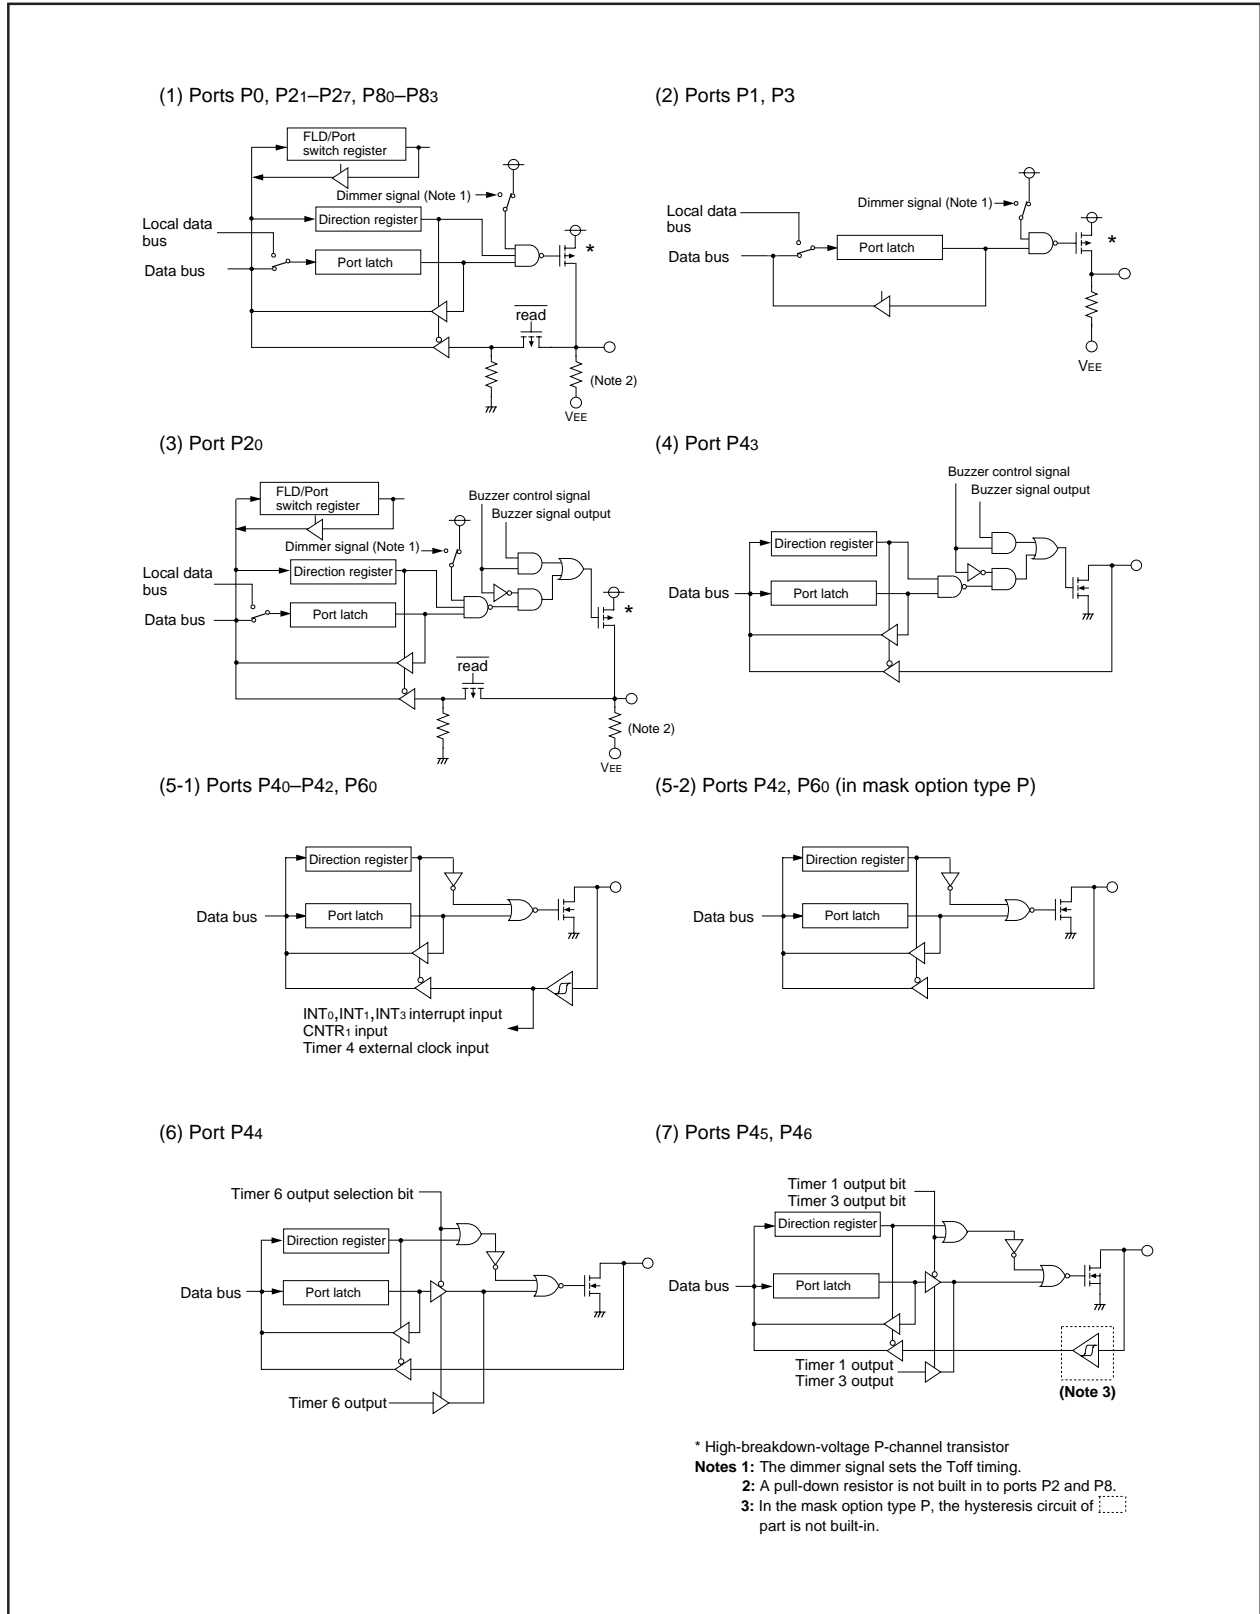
(1) Ports P0, P$2_1$–P$2_7$, P$8_0$–P$8_3$

FLD/Port switch register

Dimmer signal (Note 1)

Local data bus

Direction register

Data bus

Port latch

*

$\overline{read}$

(Note 2)

VEE

(2) Ports P1, P3

Dimmer signal (Note 1)

Local data bus

Port latch

Data bus

*

VEE

(3) Port P$2_0$

FLD/Port switch register

Buzzer control signal

Buzzer signal output

Dimmer signal (Note 1)

Local data bus

Direction register

Data bus

Port latch

*

$\overline{read}$

(Note 2)

VEE

(4) Port P$4_3$

Buzzer control signal

Buzzer signal output

Direction register

Data bus

Port latch

(5-1) Ports P$4_0$–P$4_2$, P$6_0$

Direction register

Data bus

Port latch

INT$_0$,INT$_1$,INT$_3$ interrupt input
CNTR$_1$ input
Timer 4 external clock input

(5-2) Ports P$4_2$, P$6_0$ (in mask option type P)

Direction register

Data bus

Port latch

(6) Port P$4_4$

Timer 6 output selection bit

Direction register

Data bus

Port latch

Timer 6 output

(7) Ports P$4_5$, P$4_6$

Timer 1 output bit
Timer 3 output bit

Direction register

Data bus

Port latch

Timer 1 output
Timer 3 output

(Note 3)

* High-breakdown-voltage P-channel transistor
Notes 1: The dimmer signal sets the Toff timing.
2: A pull-down resistor is not built in to ports P2 and P8.
3: In the mask option type P, the hysteresis circuit of part is not built-in.